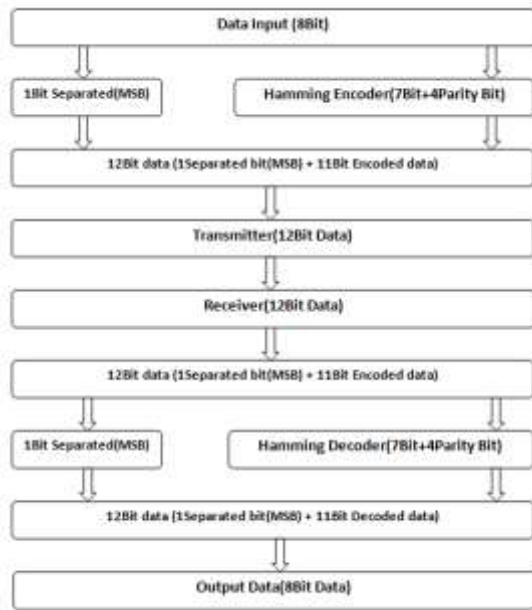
Data Input (8Bit)

1Bit Separated(MSB)

Hamming Encoder(7Bit+4Parity Bit)

12Bit data (1Separated bit(MSB) + 11Bit Encoded data)

Transmitter(12Bit Data)

Receiver(12Bit Data)

12Bit data (1Separated bit(MSB) + 11Bit Encoded data)

1Bit Separated(MSB)

Hamming Decoder(7Bit+4Parity Bit)

12Bit data (1Separated bit(MSB) + 11Bit Decoded data)

Output Data(8Bit Data)